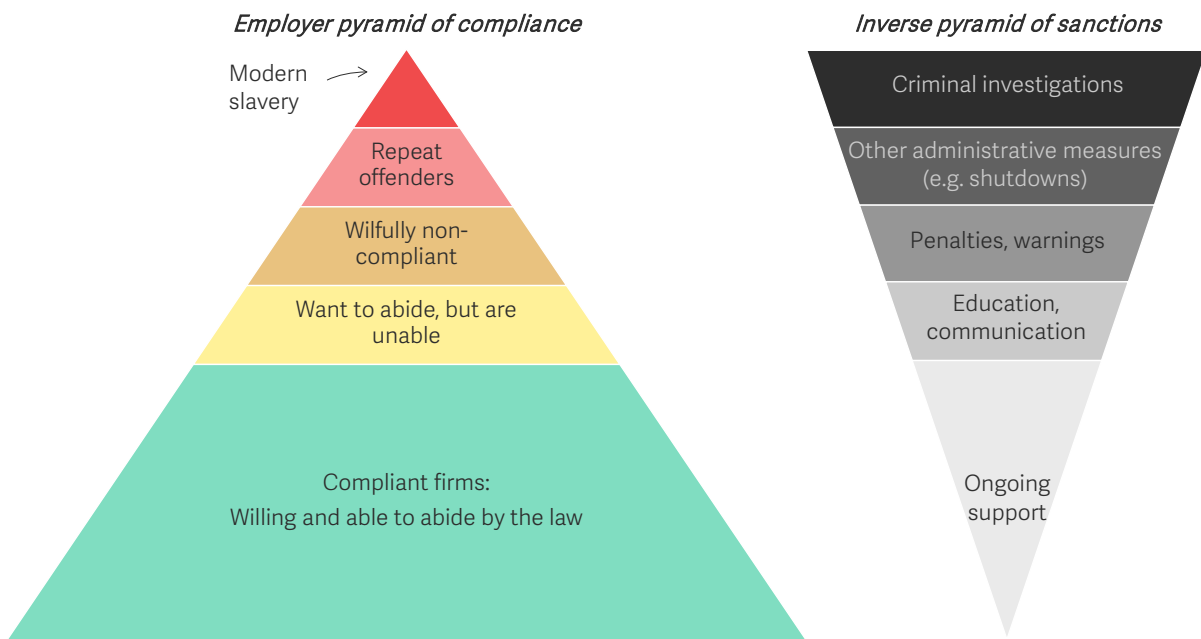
Employer pyramid of compliance

Modern slavery

Repeat offenders

Wilfully non-compliant

Want to abide, but are unable

Compliant firms:
Willing and able to abide by the law

Inverse pyramid of sanctions

Criminal investigations

Other administrative measures (e.g. shutdowns)

Penalties, warnings

Education, communication

Ongoing support